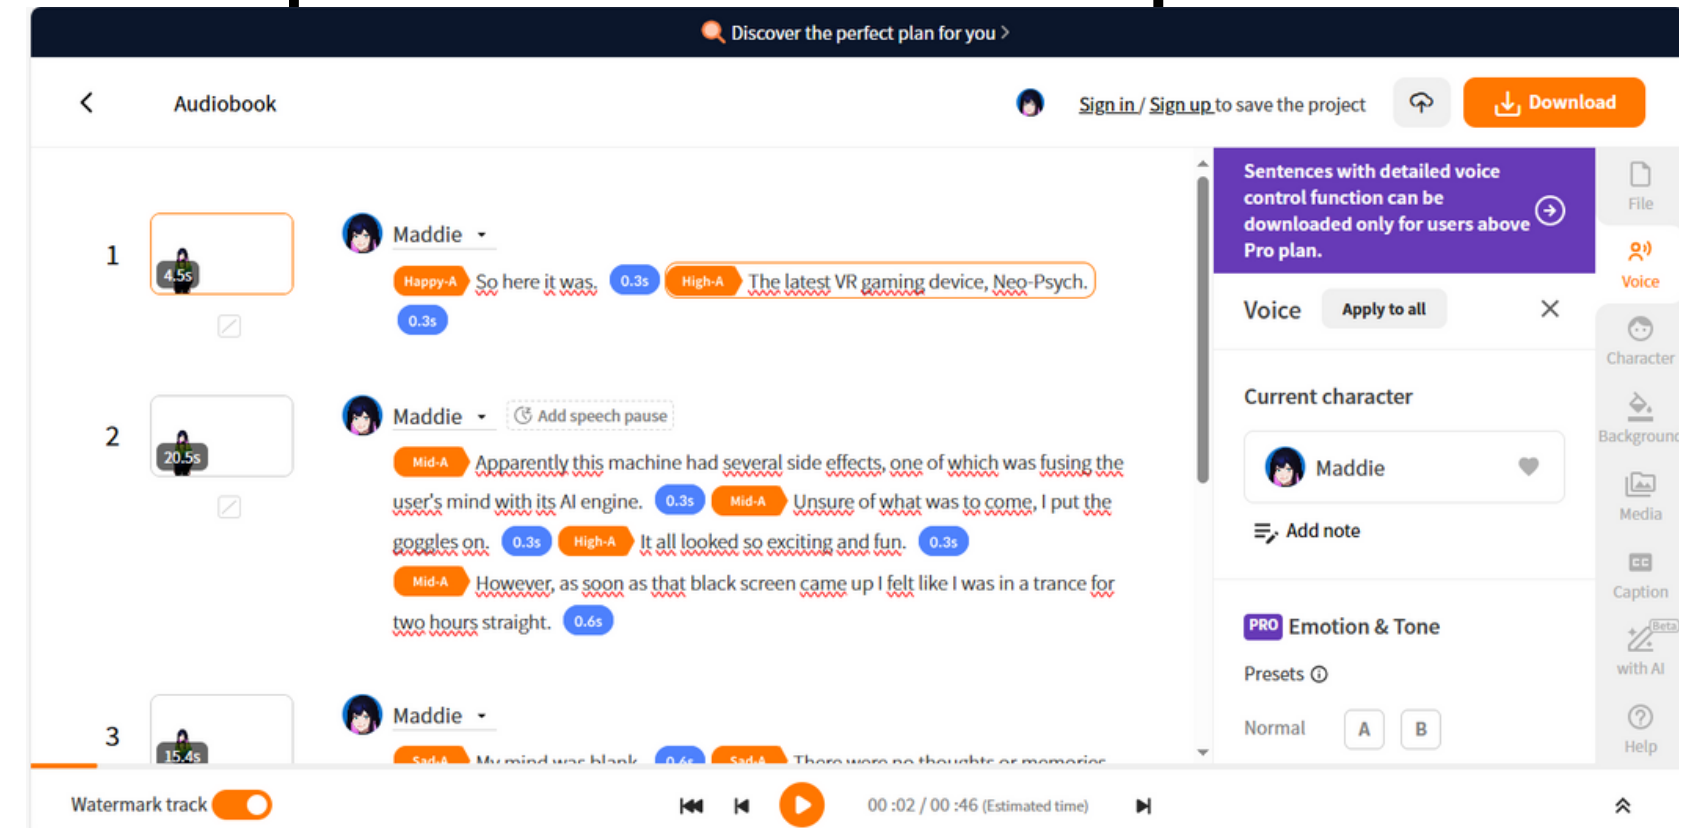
Discover the perfect plan for you >

Audiobook

Sign in / Sign up to save the project

Download

1
4.5s

Maddie

Happy-A So here it was. 0.3s High-A The latest VR gaming device, Neo-Psych.

0.3s

2
20.5s

Maddie

Add speech pause

Mid-A Apparently this machine had several side effects, one of which was fusing the user's mind with its AI engine. 0.3s Mid-A Unsure of what was to come, I put the goggles on. 0.3s High-A It all looked so exciting and fun. 0.3s

Mid-A However, as soon as that black screen came up I felt like I was in a trance for two hours straight. 0.6s

3
15.4s

Maddie

Sad-A My mind was blank. 0.6s Sad-A There were no thoughts or memories.

Sentences with detailed voice control function can be downloaded only for users above Pro plan.

Voice Apply to all

Current character

Maddie

Add note

PRO Emotion & Tone

Presets

Normal A B

File
Voice
Character
Background
Media
Caption
Beta
with AI
Help

Watermark track

00 :02 / 00 :46 (Estimated time)